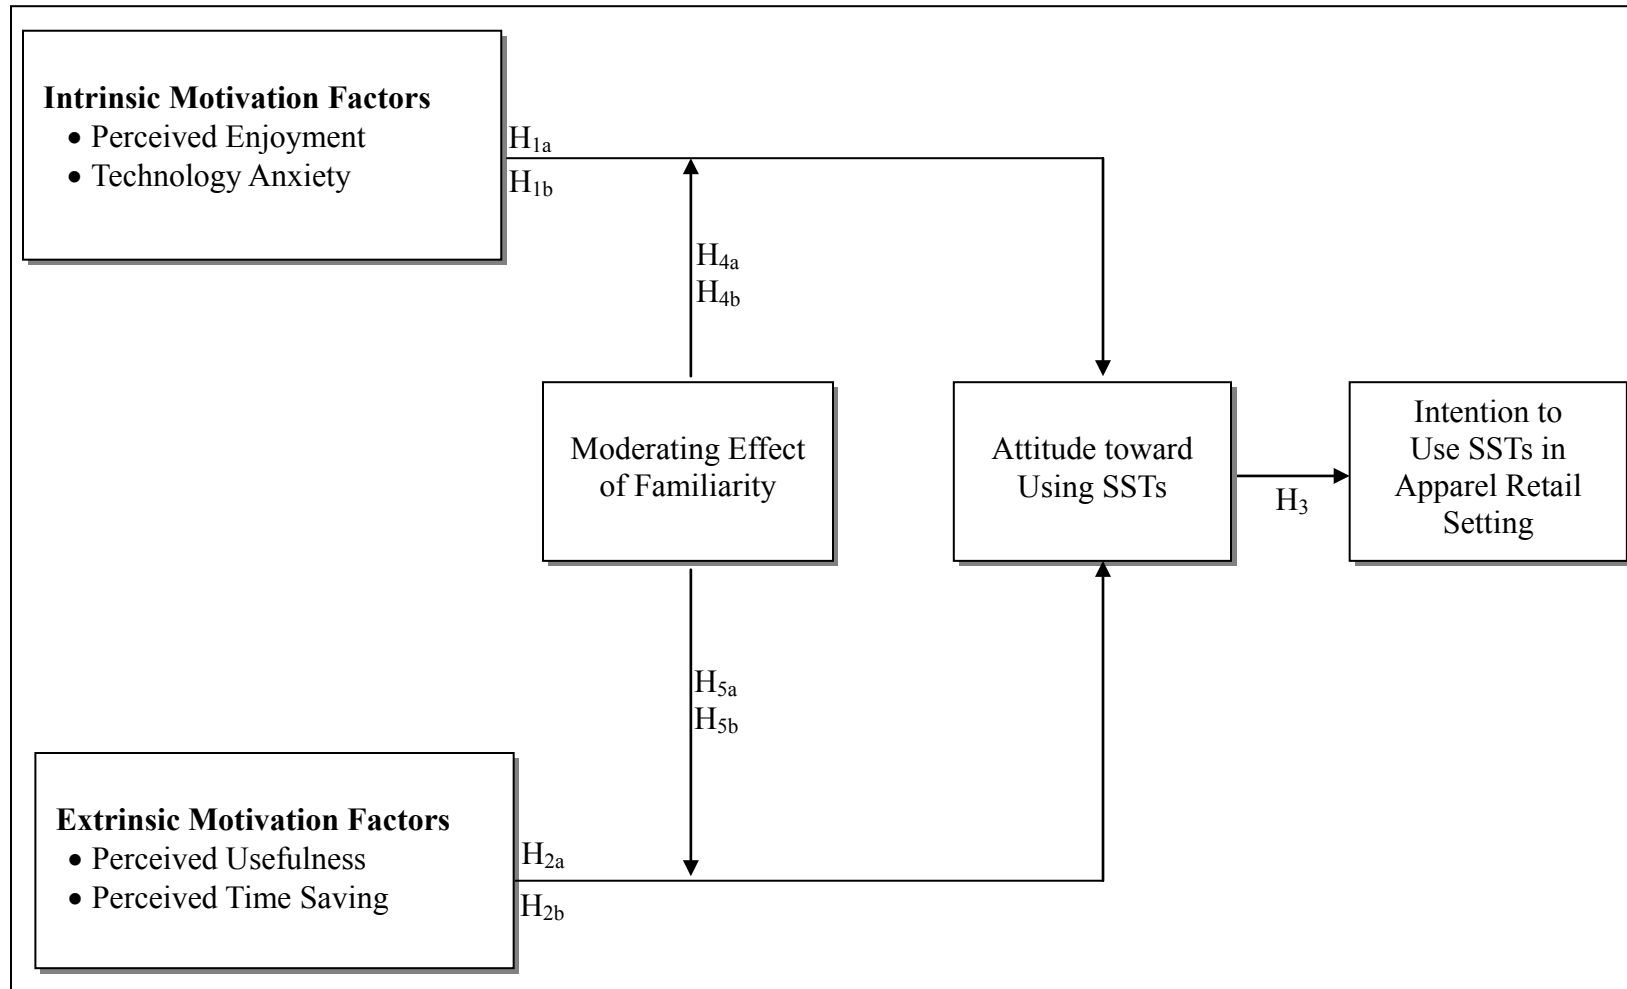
**Intrinsic Motivation Factors**
- Perceived Enjoyment
- Technology Anxiety

$H_{1a}$
$H_{1b}$

$H_{4a}$
$H_{4b}$

Moderating Effect of Familiarity

Attitude toward Using SSTs

$H_3$

Intention to Use SSTs in Apparel Retail Setting

$H_{5a}$
$H_{5b}$

**Extrinsic Motivation Factors**
- Perceived Usefulness
- Perceived Time Saving

$H_{2a}$
$H_{2b}$